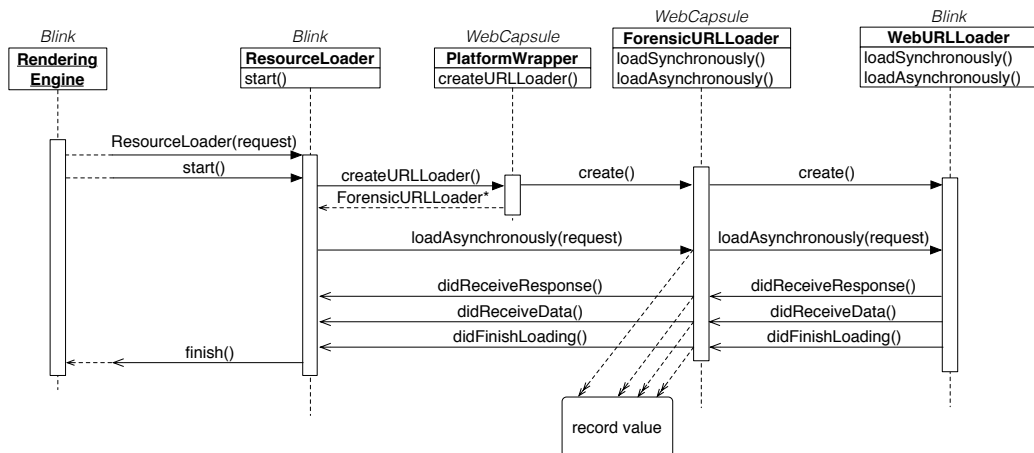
Blink
Rendering Engine

Blink
ResourceLoader
start()

WebCapsule
PlatformWrapper
createURLLoader()

WebCapsule
ForensicURLLoader
loadSynchronously()
loadAsynchronously()

Blink
WebURLLoader
loadSynchronously()
loadAsynchronously()

ResourceLoader(request)
start()
createURLLoader()
ForensicURLLoader*
create()
create()
loadAsynchronously(request)
loadAsynchronously(request)
didReceiveResponse()
didReceiveResponse()
didReceiveData()
didReceiveData()
didFinishLoading()
didFinishLoading()
finish()

record value